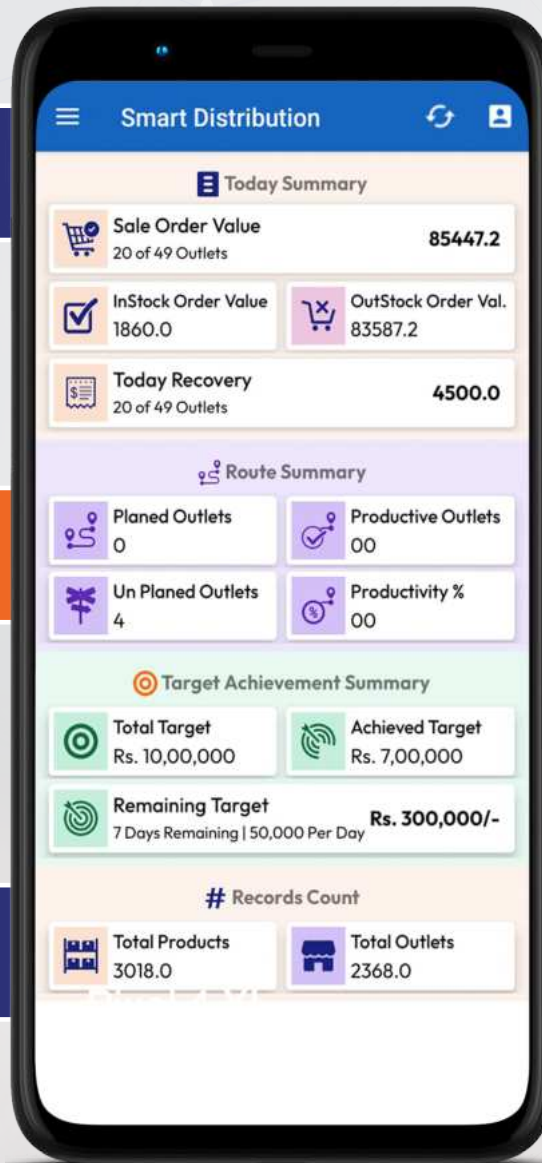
Smart Distribution

Today Summary

Sale Order Value
20 of 49 Outlets
85447.2

InStock Order Value
1860.0

OutStock Order Val.
83587.2

Today Recovery
20 of 49 Outlets
4500.0

Route Summary

Planed Outlets
0

Productive Outlets
00

Un Planed Outlets
4

Productivity %
00

Target Achievement Summary

Total Target
Rs. 10,00,000

Achieved Target
Rs. 7,00,000

Remaining Target
7 Days Remaining | 50,000 Per Day
Rs. 300,000/-

# Records Count

Total Products
3018.0

Total Outlets
2368.0